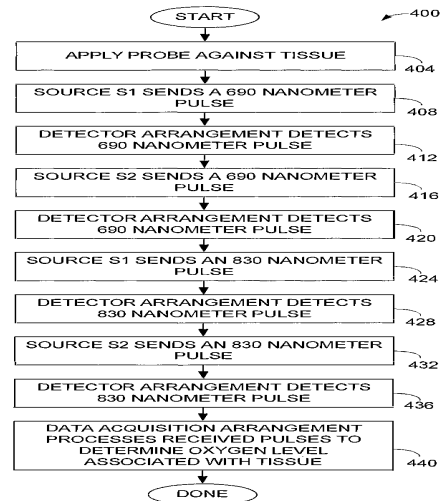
START

400

APPLY PROBE AGAINST TISSUE

404

SOURCE S1 SENDS A 690 NANOMETER PULSE

408

DETECTOR ARRANGEMENT DETECTS 690 NANOMETER PULSE

412

SOURCE S2 SENDS A 690 NANOMETER PULSE

416

DETECTOR ARRANGEMENT DETECTS 690 NANOMETER PULSE

420

SOURCE S1 SENDS AN 830 NANOMETER PULSE

424

DETECTOR ARRANGEMENT DETECTS 830 NANOMETER PULSE

428

SOURCE S2 SENDS AN 830 NANOMETER PULSE

432

DETECTOR ARRANGEMENT DETECTS 830 NANOMETER PULSE

436

DATA ACQUISITION ARRANGEMENT PROCESSES RECEIVED PULSES TO DETERMINE OXYGEN LEVEL ASSOCIATED WITH TISSUE

440

DONE